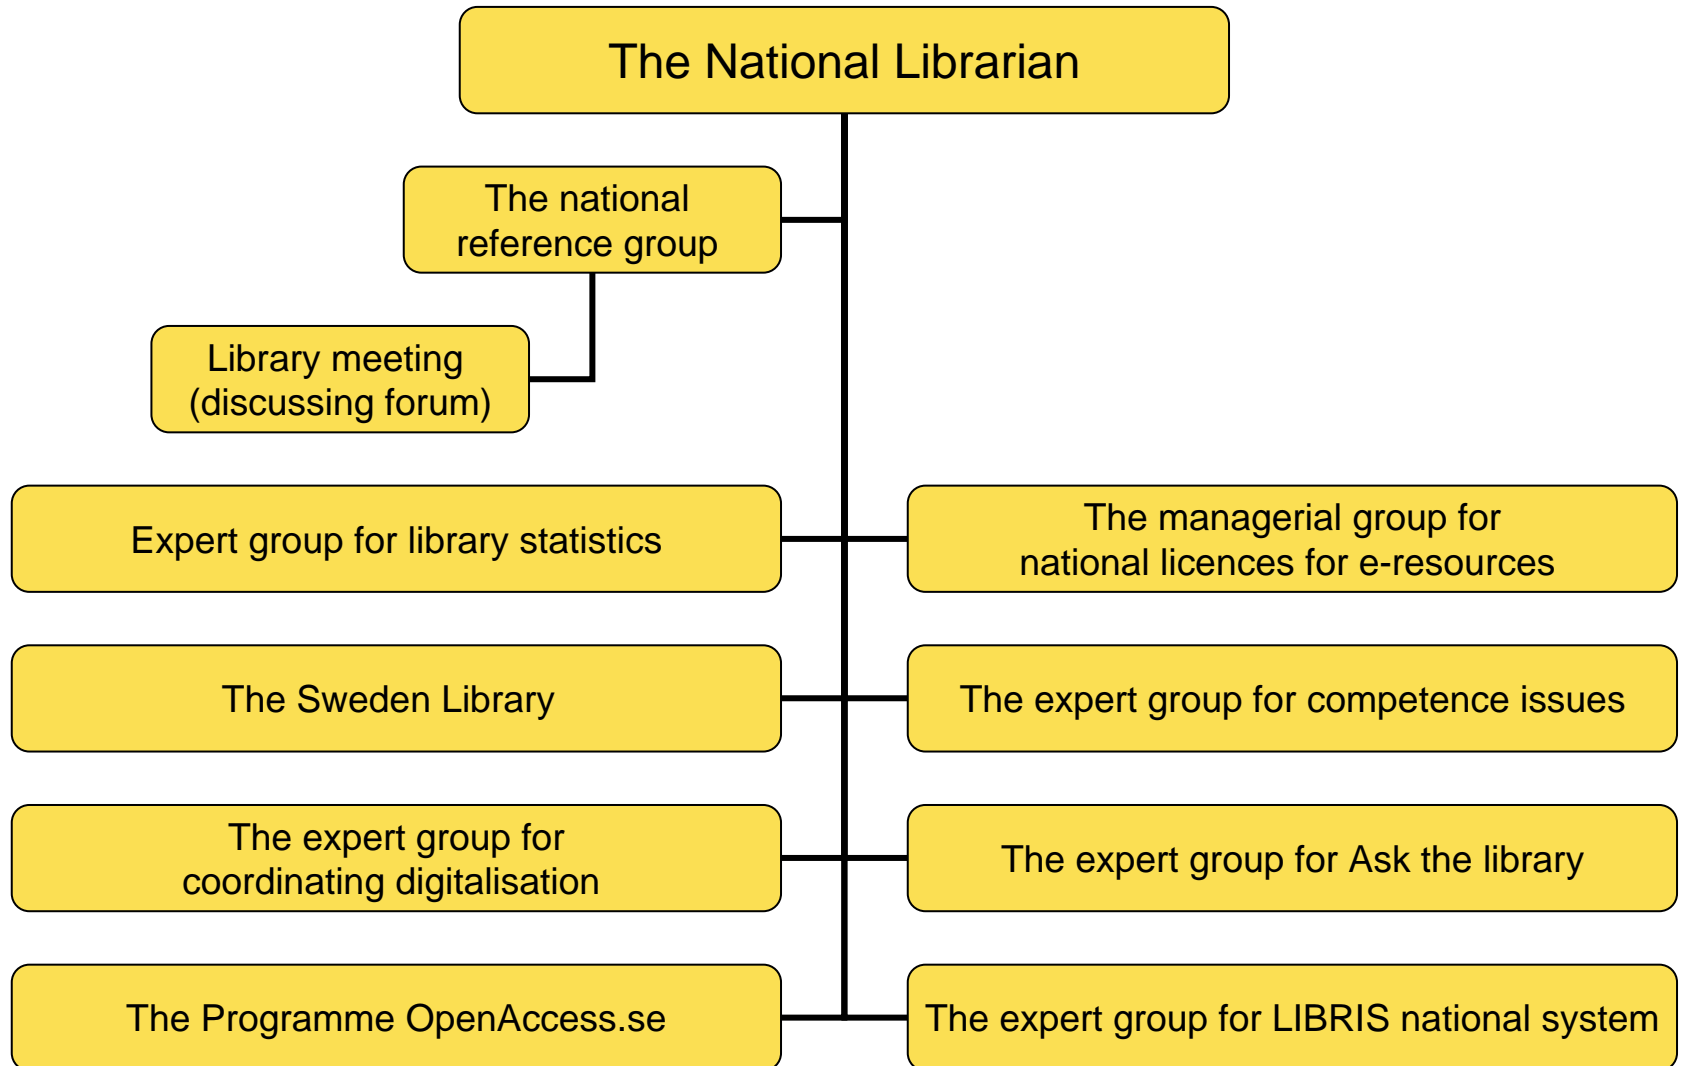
The National Librarian

The national reference group

Library meeting (discussing forum)

Expert group for library statistics

The managerial group for national licences for e-resources

The Sweden Library

The expert group for competence issues

The expert group for coordinating digitalisation

The expert group for Ask the library

The Programme OpenAccess.se

The expert group for LIBRIS national system